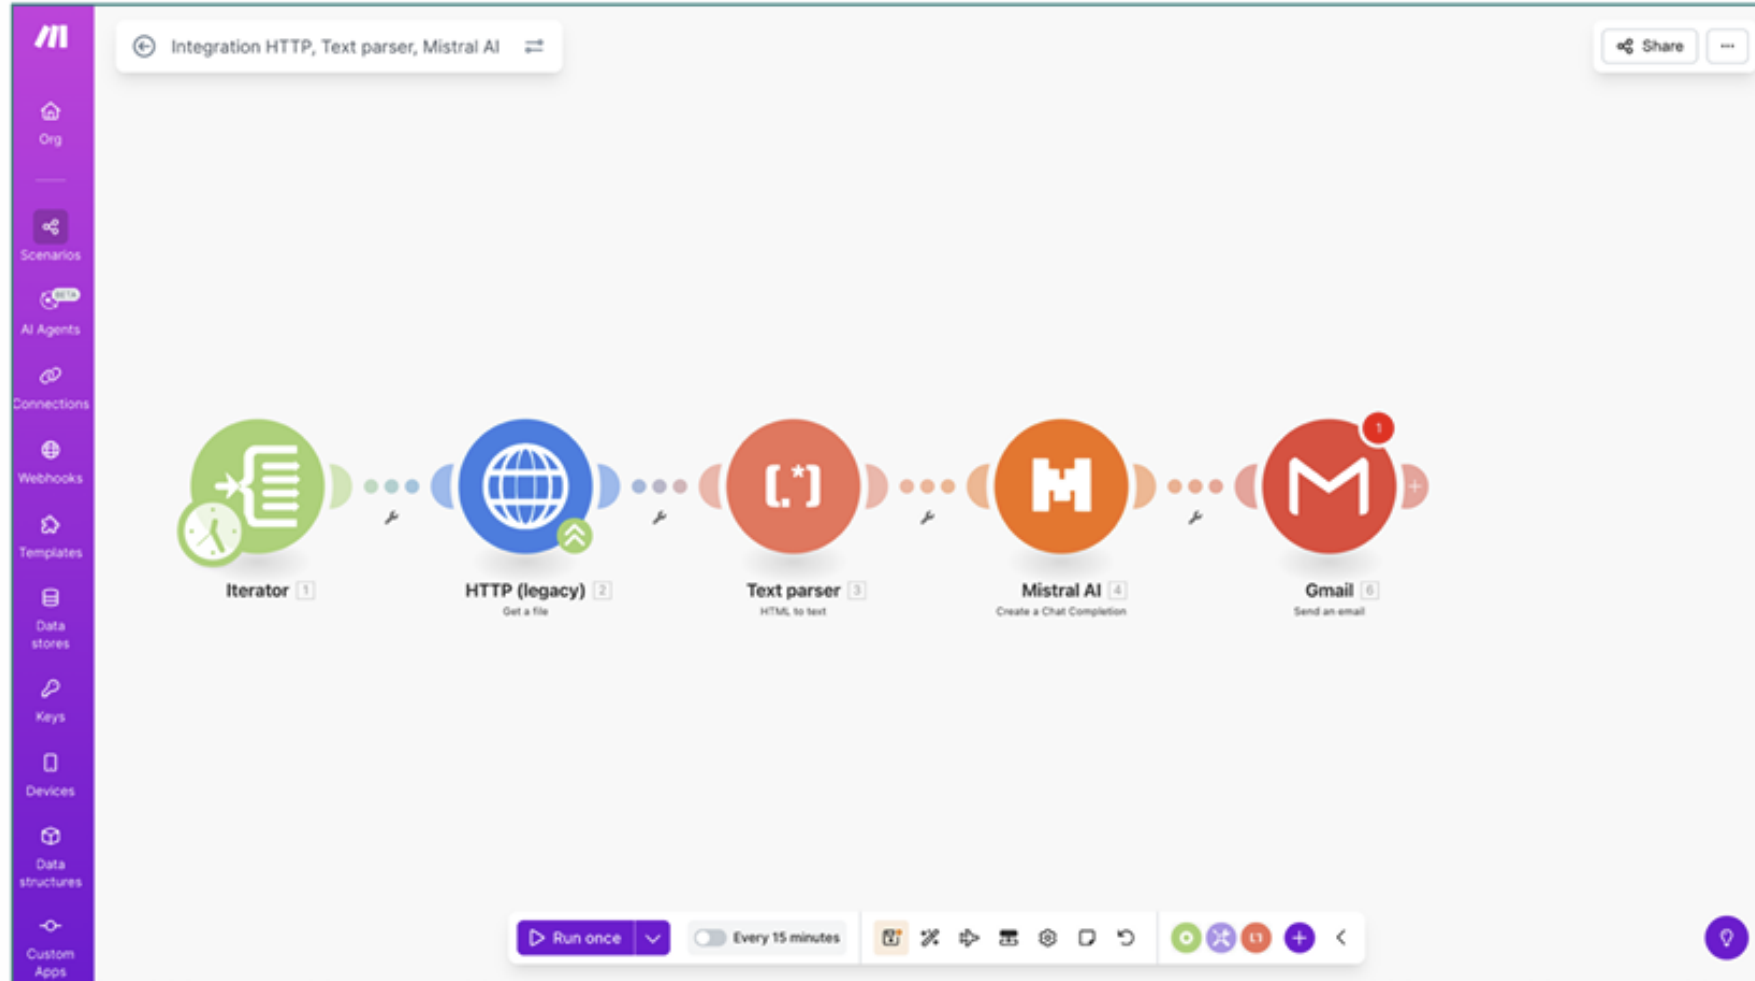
Org

Scenarios

BETA
AI Agents

Connections

Webhooks

Templates

Data stores

Keys

Devices

Data structures

Custom Apps

Integration HTTP, Text parser, Mistral AI

Share

···

Iterator 1

HTTP (legacy) 2
Get a file

Text parser 3
HTML to text

Mistral AI 4
Create a Chat Completion

1

Gmail 6
Send an email

Run once

Every 15 minutes